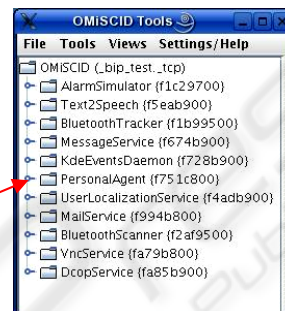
OMiSCID Tools

File Tools Views Settings/Help

OMiSCID (_bip_test._tcp)
AlarmSimulator {f1c29700}
Text2Speech {f5eab900}
BluetoothTracker {f1b99500}
MessageService {f674b900}
KdeEventsDaemon {f728b900}
PersonalAgent {f751c800}
UserLocalizationService {f4adb900}
MailService {f994b800}
BluetoothScanner {f2af9500}
VncService {fa79b800}
DcopService {fa85b900}